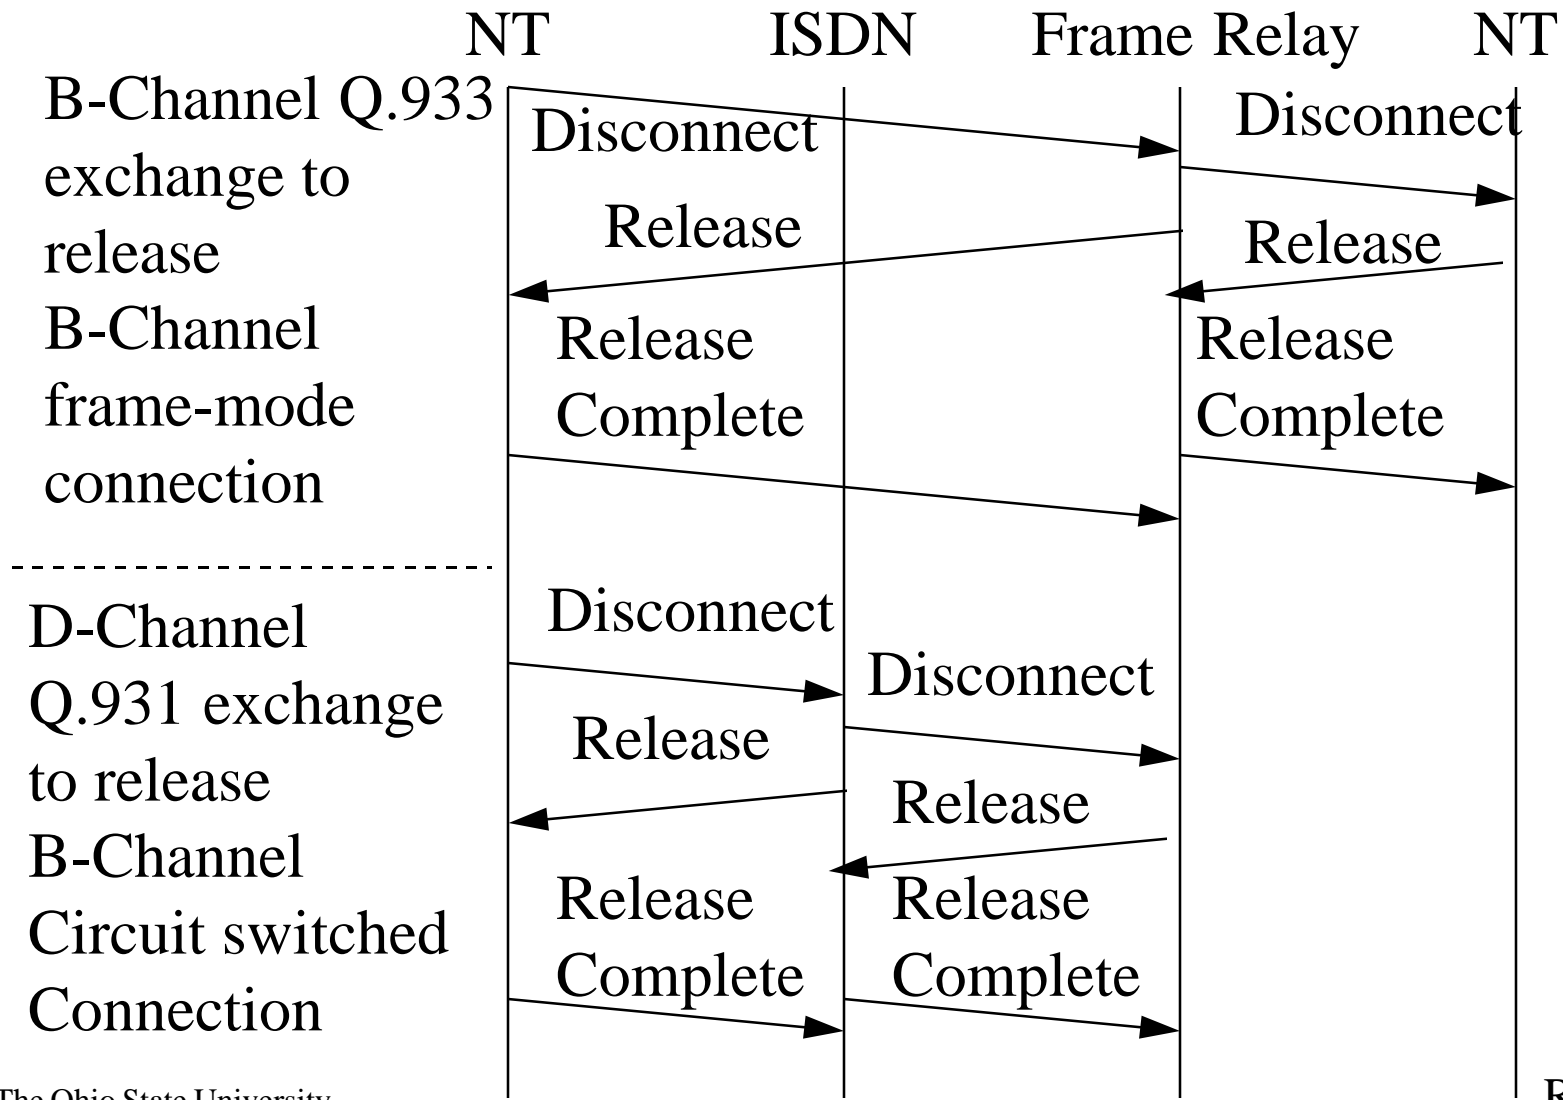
NT ISDN Frame Relay NT

B-Channel Q.933 exchange to release B-Channel frame-mode connection

Disconnect

Disconnect

Release

Release

Release Complete

Release Complete

D-Channel Q.931 exchange to release B-Channel Circuit switched Connection

Disconnect

Disconnect

Release

Release

Release Complete

Release Complete

The Ohio State University

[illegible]